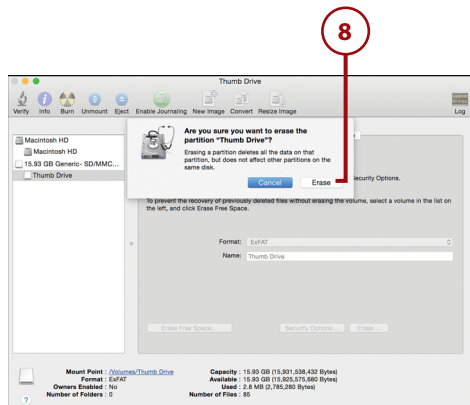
8

Thumb Drive

Verify Info Burn Unmount Eject Enable Journaling New Image Convert Resize Image

Log

Macintosh HD
Macintosh HD
15.93 GB Generic- SD/MMC...
Thumb Drive

Are you sure you want to erase the partition "Thumb Drive"?

Erasing a partition deletes all the data on that partition, but does not affect other partitions on the same disk.

Cancel Erase

Security Options.

To prevent the recovery of previously deleted files without erasing the volume, select a volume in the list on the left, and click Erase Free Space.

Format: ExFAT

Name: Thumb Drive

Erase Free Space... Security Options... Erase...

Mount Point : /Volumes/Thumb Drive
Format : ExFAT
Owners Enabled : No
Number of Folders : 0

Capacity : 15.93 GB (15,931,538,432 Bytes)
Available : 15.93 GB (15,925,575,680 Bytes)
Used : 2.8 MB (2,785,280 Bytes)
Number of Files : 85

?